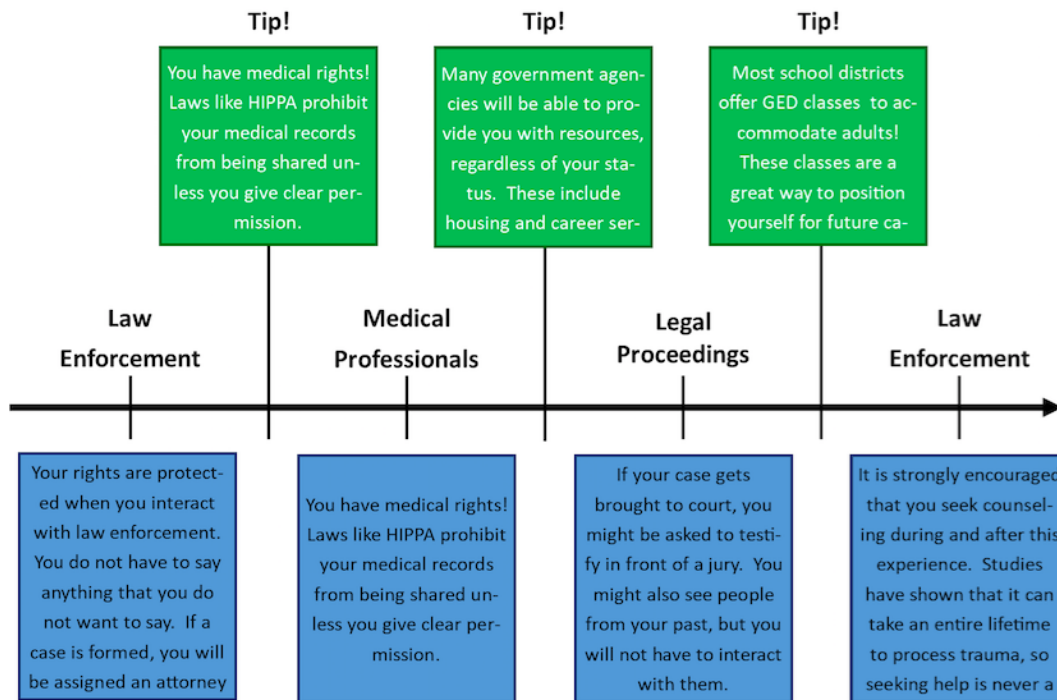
Tip!

You have medical rights! Laws like HIPPA prohibit your medical records from being shared unless you give clear permission.

Tip!

Many government agencies will be able to provide you with resources, regardless of your status. These include housing and career ser-

Tip!

Most school districts offer GED classes to accommodate adults! These classes are a great way to position yourself for future ca-

Law Enforcement

Medical Professionals

Legal Proceedings

Law Enforcement

Your rights are protected when you interact with law enforcement. You do not have to say anything that you do not want to say. If a case is formed, you will be assigned an attorney

You have medical rights! Laws like HIPPA prohibit your medical records from being shared unless you give clear permission.

If your case gets brought to court, you might be asked to testify in front of a jury. You might also see people from your past, but you will not have to interact with them.

It is strongly encouraged that you seek counseling during and after this experience. Studies have shown that it can take an entire lifetime to process trauma, so seeking help is never a